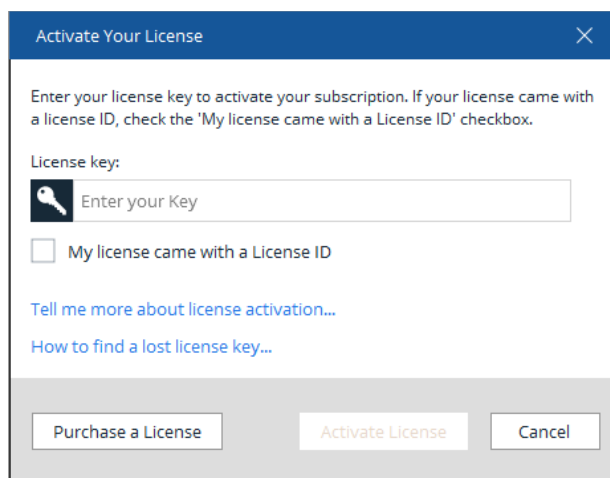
Activate Your License

Enter your license key to activate your subscription. If your license came with a license ID, check the 'My license came with a License ID' checkbox.

License key:

Enter your Key

My license came with a License ID

Tell me more about license activation...

How to find a lost license key...

Purchase a License

Activate License

Cancel